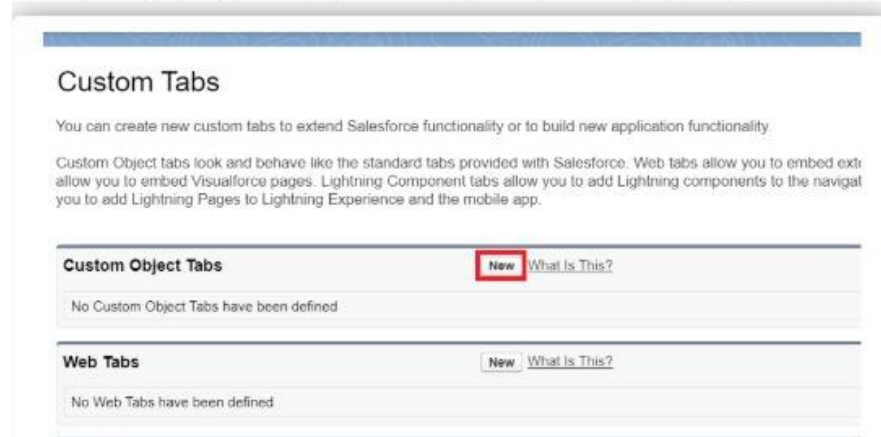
Custom Tabs

You can create new custom tabs to extend Salesforce functionality or to build new application functionality.

Custom Object tabs look and behave like the standard tabs provided with Salesforce. Web tabs allow you to embed ext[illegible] allow you to embed Visualforce pages. Lightning Component tabs allow you to add Lightning components to the navigat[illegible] you to add Lightning Pages to Lightning Experience and the mobile app.

Custom Object Tabs New What Is This?

No Custom Object Tabs have been defined

Web Tabs New What Is This?

No Web Tabs have been defined